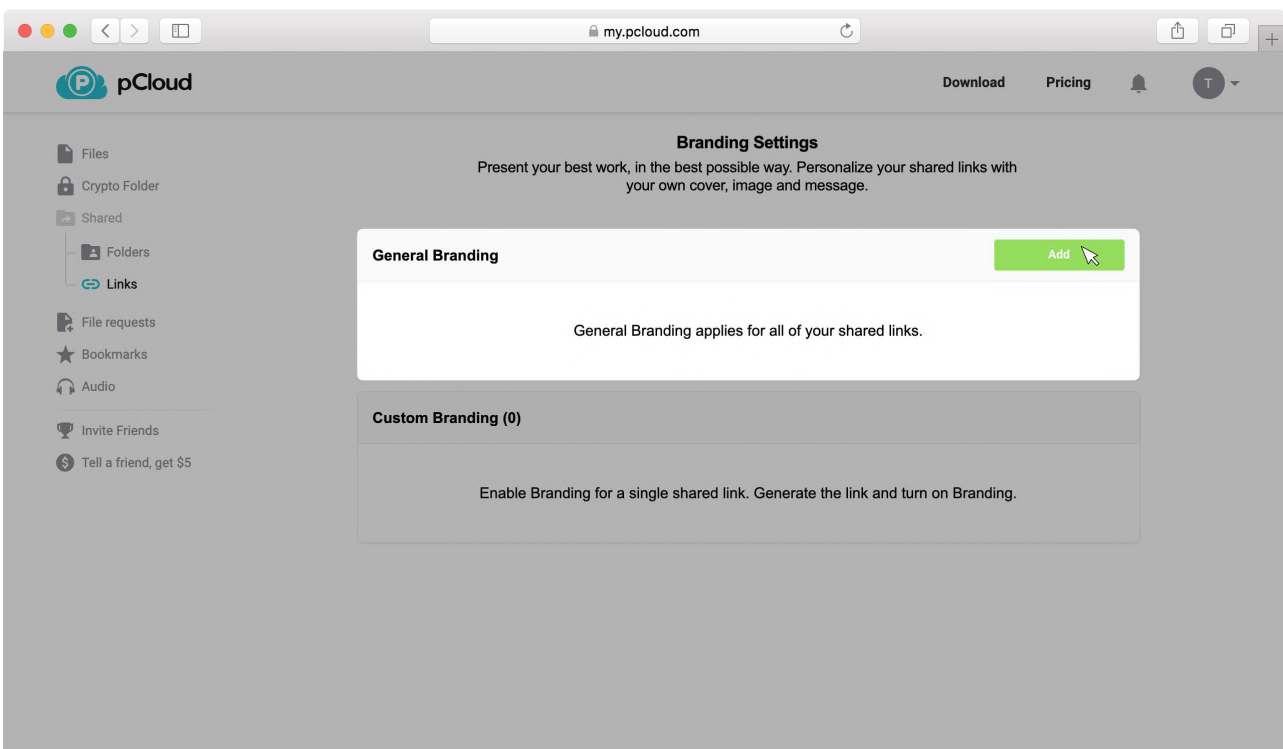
my.pcloud.com

pCloud

Download
Pricing
T

Files
Crypto Folder
Shared
Folders
Links
File requests
Bookmarks
Audio
Invite Friends
Tell a friend, get $5

Branding Settings
Present your best work, in the best possible way. Personalize your shared links with your own cover, image and message.

General Branding
Add

General Branding applies for all of your shared links.

Custom Branding (0)

Enable Branding for a single shared link. Generate the link and turn on Branding.